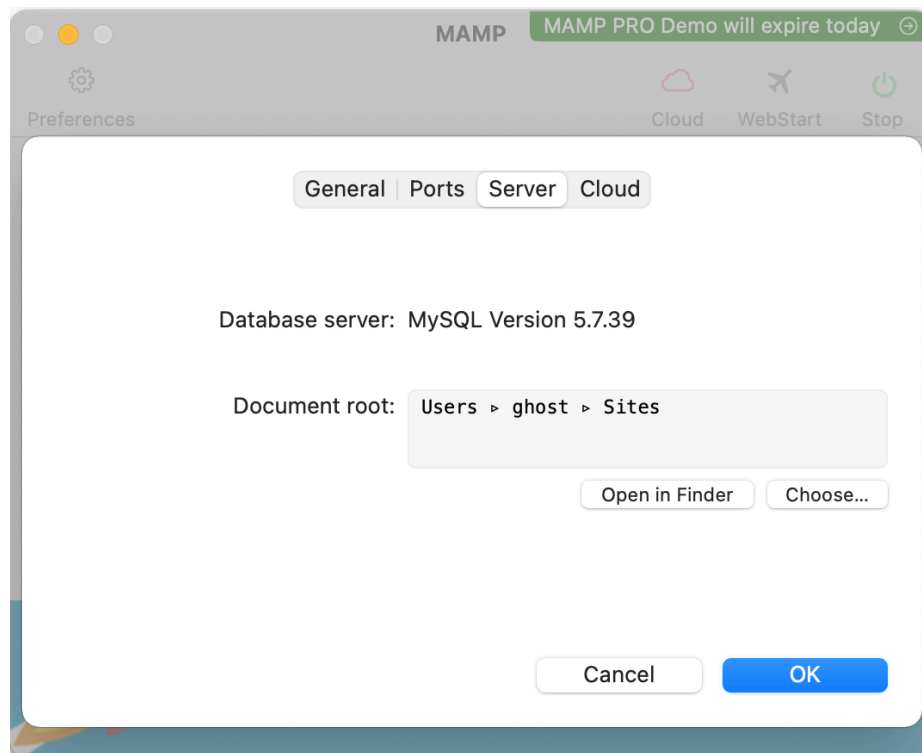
MAMP

MAMP PRO Demo will expire today

Preferences

Cloud WebStart Stop

General | Ports | Server | Cloud

Database server: MySQL Version 5.7.39

Document root: Users ▸ ghost ▸ Sites

Open in Finder Choose...

Cancel OK